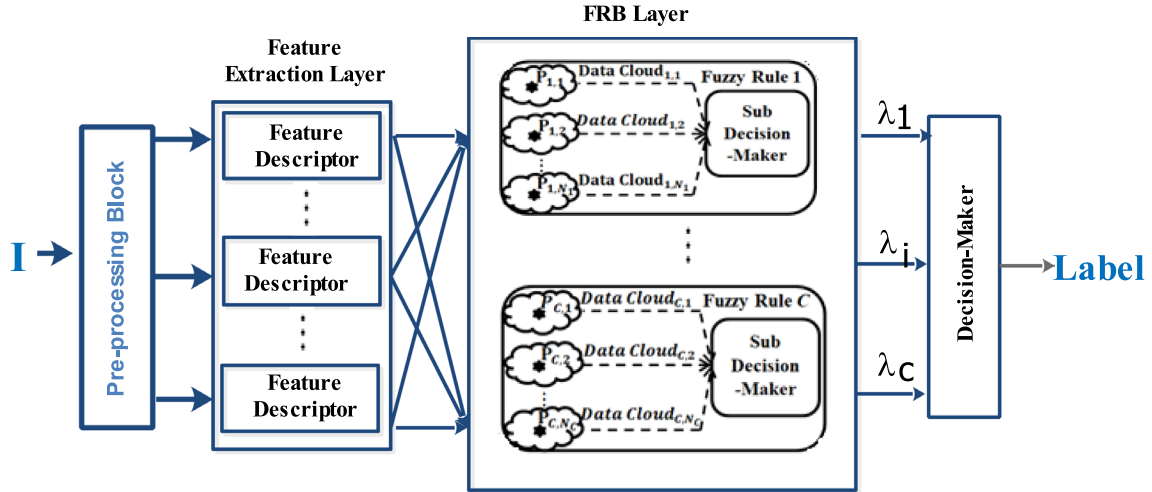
FRB Layer

Feature Extraction Layer

I

Pre-processing Block

Feature Descriptor

Feature Descriptor

Feature Descriptor

$P_{1,1}$ Data Cloud$_{1,1}$

Fuzzy Rule 1

$P_{1,2}$ Data Cloud$_{1,2}$

$P_{1,N_1}$ Data Cloud$_{1,N_1}$

Sub Decision -Maker

$P_{C,1}$ Data Cloud$_{C,1}$

Fuzzy Rule C

$P_{C,2}$ Data Cloud$_{C,2}$

$P_{C,N_C}$ Data Cloud$_{C,N_C}$

Sub Decision -Maker

$\lambda_1$

$\lambda_i$

$\lambda_C$

Decision-Maker

Label